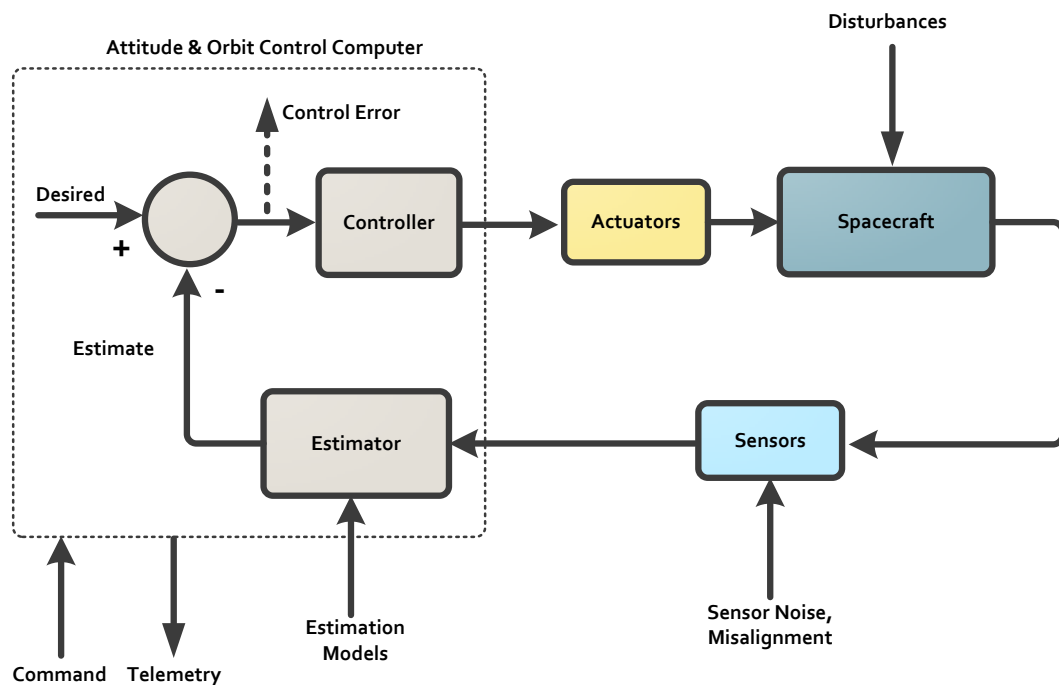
Attitude & Orbit Control Computer

Disturbances

Control Error

Desired

+

-

Controller

Actuators

Spacecraft

Estimate

Estimator

Sensors

Estimation Models

Sensor Noise, Misalignment

Command

Telemetry